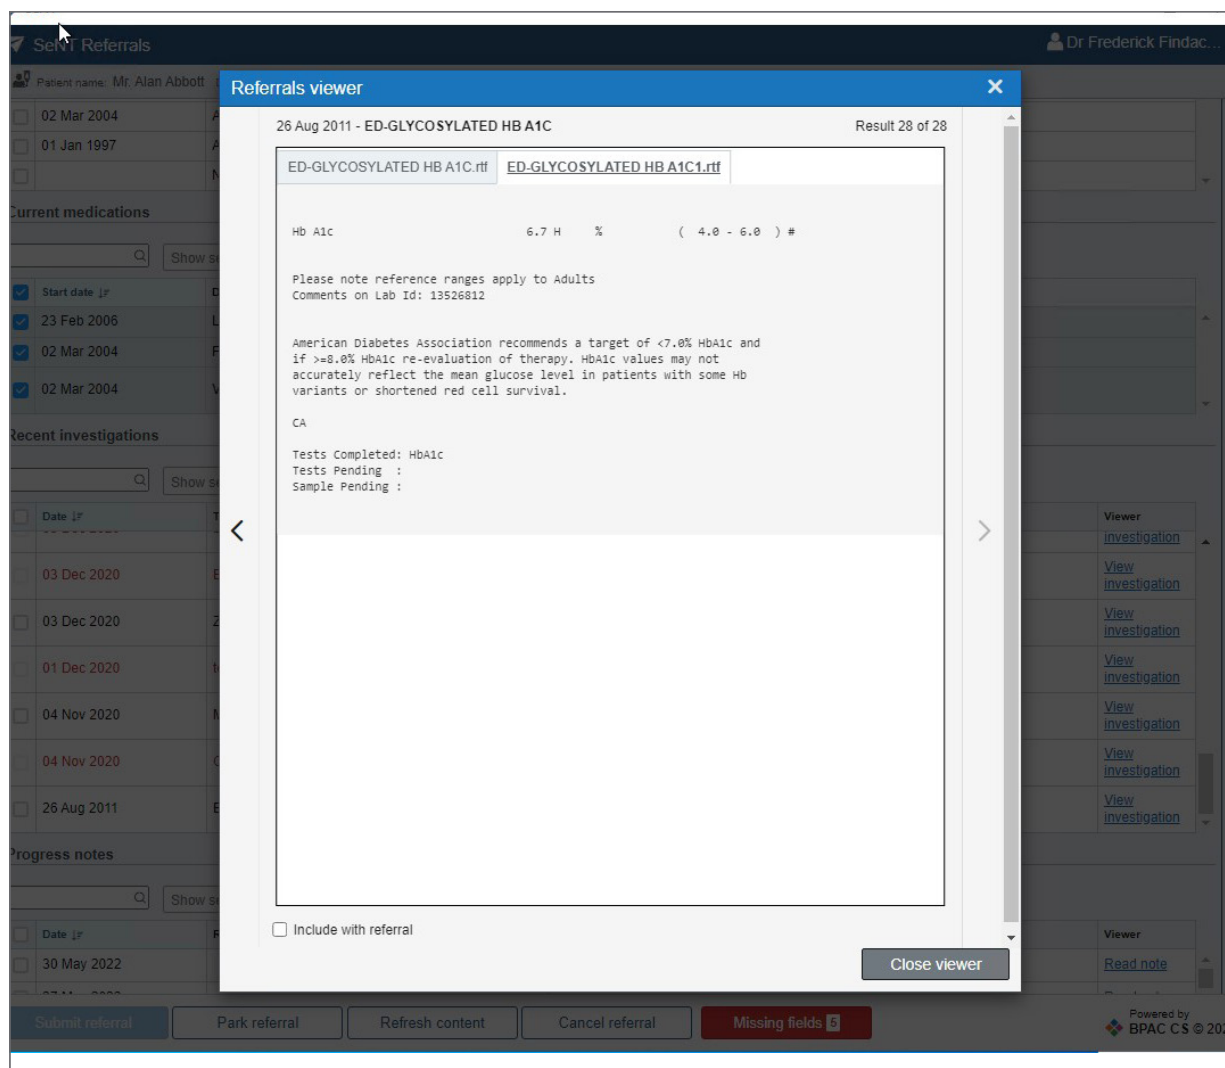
SeNT Referrals
Dr Frederick Findac...
Patient name: Mr. Alan Abbott

02 Mar 2004
01 Jan 1997

Current medications
Show s
Start date
23 Feb 2006
02 Mar 2004
02 Mar 2004

Recent investigations
Show s
Date
03 Dec 2020
03 Dec 2020
01 Dec 2020
04 Nov 2020
04 Nov 2020
26 Aug 2011

Viewer
investigation
View investigation
View investigation
View investigation
View investigation
View investigation
View investigation

Progress notes
Show s
Date
30 May 2022
Viewer
Read note

Referrals viewer

26 Aug 2011 - ED-GLYCOSYLATED HB A1C
Result 28 of 28

ED-GLYCOSYLATED HB A1C.rtf
ED-GLYCOSYLATED HB A1C1.rtf

Hb A1c 6.7 H % ( 4.0 - 6.0 ) #

Please note reference ranges apply to Adults
Comments on Lab Id: 13526812

American Diabetes Association recommends a target of <7.0% HbA1c and if >=8.0% HbA1c re-evaluation of therapy. HbA1c values may not accurately reflect the mean glucose level in patients with some Hb variants or shortened red cell survival.

CA

Tests Completed: HbA1c
Tests Pending :
Sample Pending :

Include with referral

Close viewer

Submit referral
Park referral
Refresh content
Cancel referral
Missing fields 5

Powered by
BPAC CS © 20